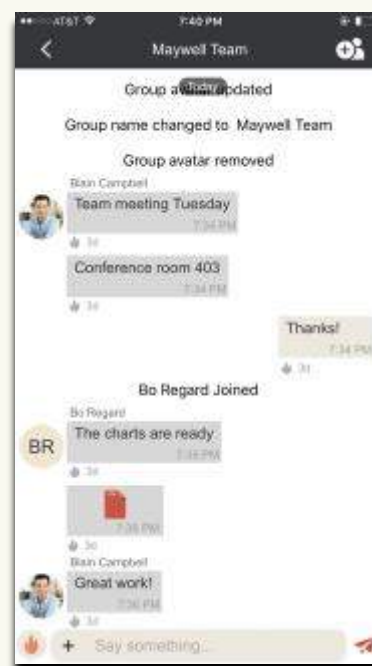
AT&T
7:40 PM
Maywell Team

Group a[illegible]updated

Group name changed to Maywell Team

Group avatar removed

Blain Campbell
Team meeting Tuesday
7:34 PM
3d

Conference room 403
7:34 PM
3d

Thanks!
7:34 PM
3d

Bo Regard Joined

Bo Regard
BR
The charts are ready
7:35 PM
3d

7:35 PM
3d

Blain Campbell
Great work!
7:36 PM
3d

+ Say something...